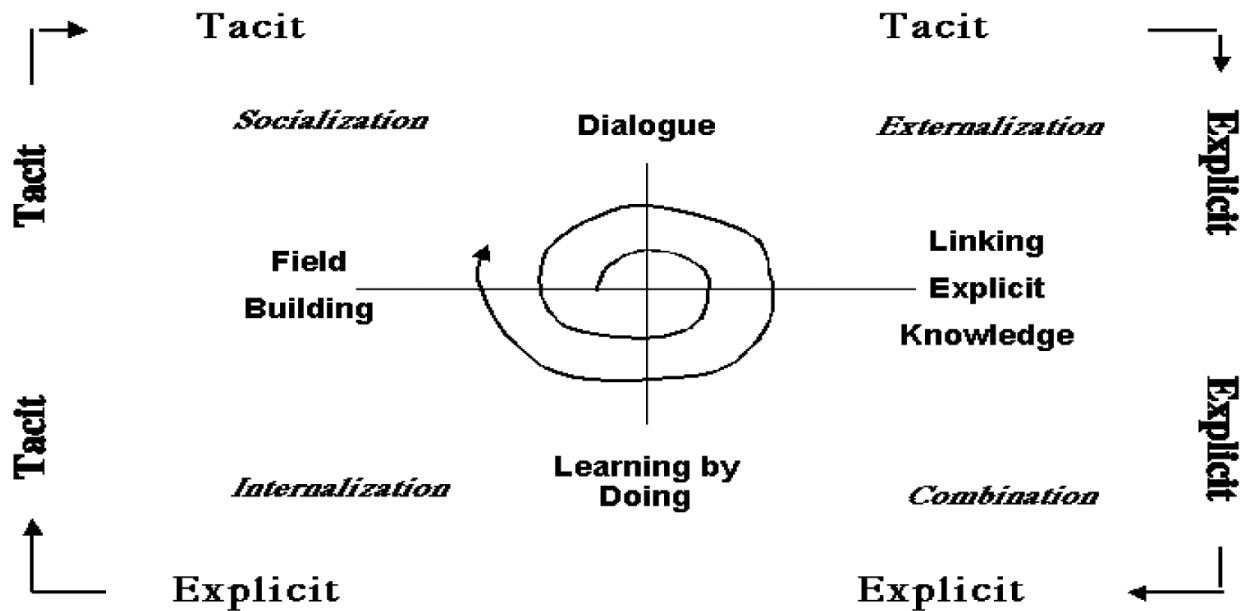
Tacit

Tacit

Tacit

Explicit

Socialization

Dialogue

Externalization

Field Building

Linking Explicit Knowledge

Tacit

Explicit

Internalization

Learning by Doing

Combination

Explicit

Explicit